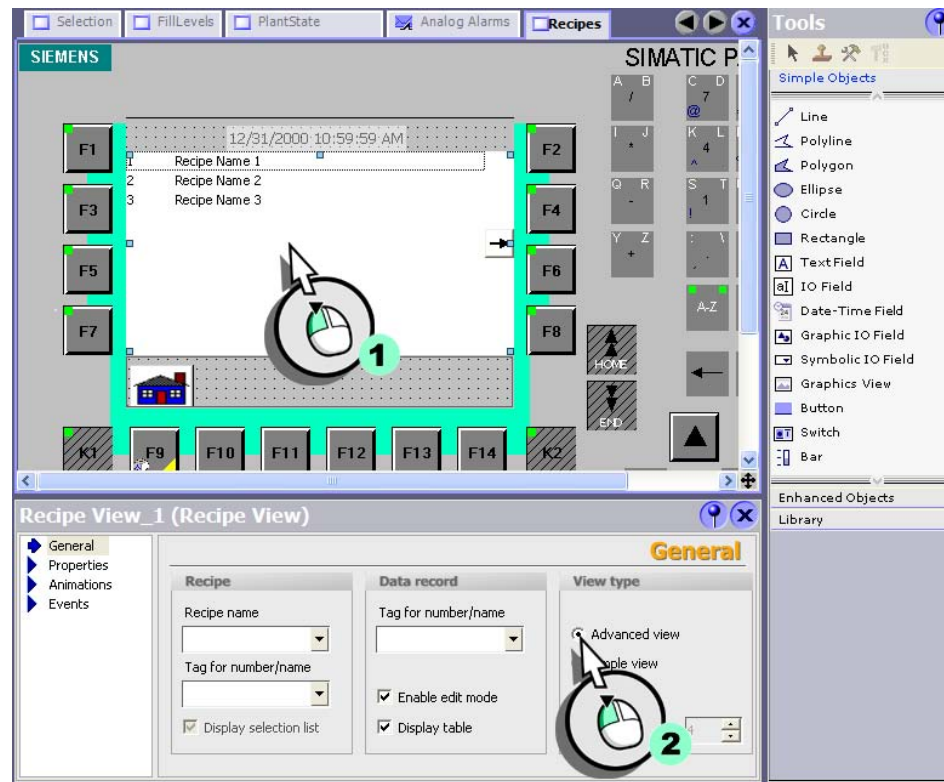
Selection FillLevels PlantState Analog Alarms Recipes

SIEMENS

SIMATIC P

12/31/2000 10:59:59 AM

1 Recipe Name 1
2 Recipe Name 2
3 Recipe Name 3

F1 F2 F3 F4 F5 F6 F7 F8

K1 F9 F10 F11 F12 F13 F14 K2

A B /
C D 7 @
I J *
K L 4 ^
Q R -
S T 1 !
Y Z +
: \ .
A-Z
HOME
END

1

Tools

Simple Objects

Line
Polyline
Polygon
Ellipse
Circle
Rectangle
Text Field
IO Field
Date-Time Field
Graphic IO Field
Symbolic IO Field
Graphics View
Button
Switch
Bar

Enhanced Objects
Library

Recipe View_1 (Recipe View)

General
Properties
Animations
Events

General

Recipe
Recipe name
Tag for number/name
Display selection list

Data record
Tag for number/name
Enable edit mode
Display table

View type
Advanced view
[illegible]ple view

2